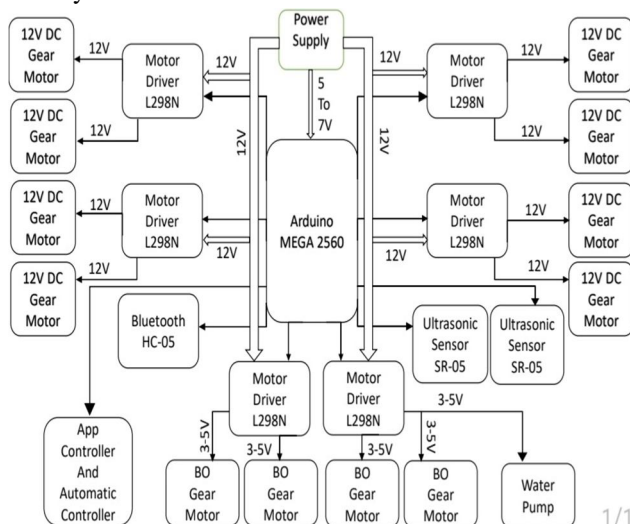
Power Supply

12V DC Gear Motor

12V

Motor Driver L298N

12V

12V

12V DC Gear Motor

5 To 7V

12V

Motor Driver L298N

12V

12V DC Gear Motor

12V

12V DC Gear Motor

12V

12V

12V DC Gear Motor

12V

Motor Driver L298N

12V

Arduino MEGA 2560

Motor Driver L298N

12V

12V DC Gear Motor

12V

12V DC Gear Motor

12V

12V

12V DC Gear Motor

12V

12V DC Gear Motor

Bluetooth HC-05

Ultrasonic Sensor SR-05

Ultrasonic Sensor SR-05

Motor Driver L298N

Motor Driver L298N

3-5V

App Controller And Automatic Controller

3-5V

3-5V

3-5V

3-5V

BO Gear Motor

BO Gear Motor

BO Gear Motor

BO Gear Motor

Water Pump

1/1